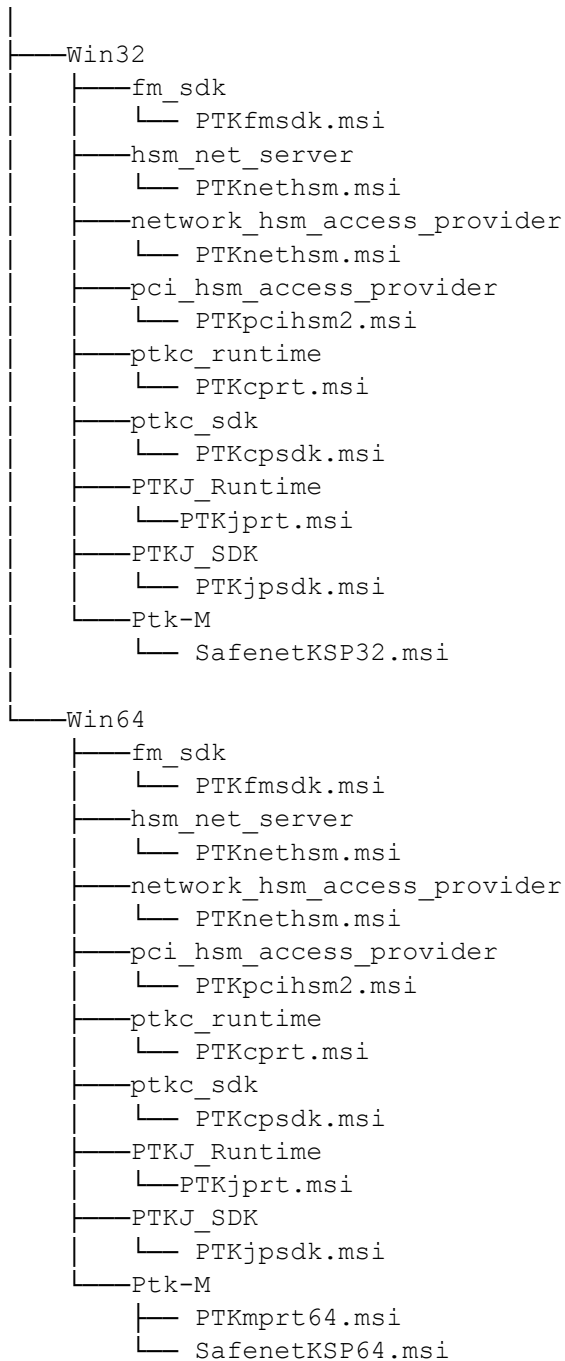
│
├───Win32
│   ├───fm_sdk
│   │   └── PTKfmsdk.msi
│   ├───hsm_net_server
│   │   └── PTKnethsm.msi
│   ├───network_hsm_access_provider
│   │   └── PTKnethsm.msi
│   ├───pci_hsm_access_provider
│   │   └── PTKpcihsm2.msi
│   ├───ptkc_runtime
│   │   └── PTKcprt.msi
│   ├───ptkc_sdk
│   │   └── PTKcpsdk.msi
│   ├───PTKJ_Runtime
│   │   └──PTKjprt.msi
│   ├───PTKJ_SDK
│   │   └── PTKjpsdk.msi
│   └───Ptk-M
│       └── SafenetKSP32.msi
│
└───Win64
    ├───fm_sdk
    │   └── PTKfmsdk.msi
    ├───hsm_net_server
    │   └── PTKnethsm.msi
    ├───network_hsm_access_provider
    │   └── PTKnethsm.msi
    ├───pci_hsm_access_provider
    │   └── PTKpcihsm2.msi
    ├───ptkc_runtime
    │   └── PTKcprt.msi
    ├───ptkc_sdk
    │   └── PTKcpsdk.msi
    ├───PTKJ_Runtime
    │   └──PTKjprt.msi
    ├───PTKJ_SDK
    │   └── PTKjpsdk.msi
    └───Ptk-M
        ├── PTKmprt64.msi
        └── SafenetKSP64.msi